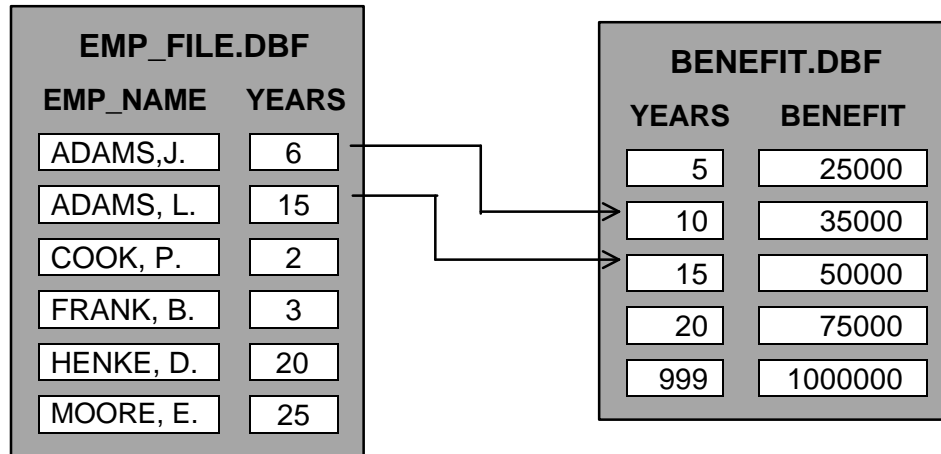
EMP_FILE.DBF

| EMP_NAME | YEARS |
|---|---|
| ADAMS,J. | 6 |
| ADAMS, L. | 15 |
| COOK, P. | 2 |
| FRANK, B. | 3 |
| HENKE, D. | 20 |
| MOORE, E. | 25 |

BENEFIT.DBF

| YEARS | BENEFIT |
|---|---|
| 5 | 25000 |
| 10 | 35000 |
| 15 | 50000 |
| 20 | 75000 |
| 999 | 1000000 |